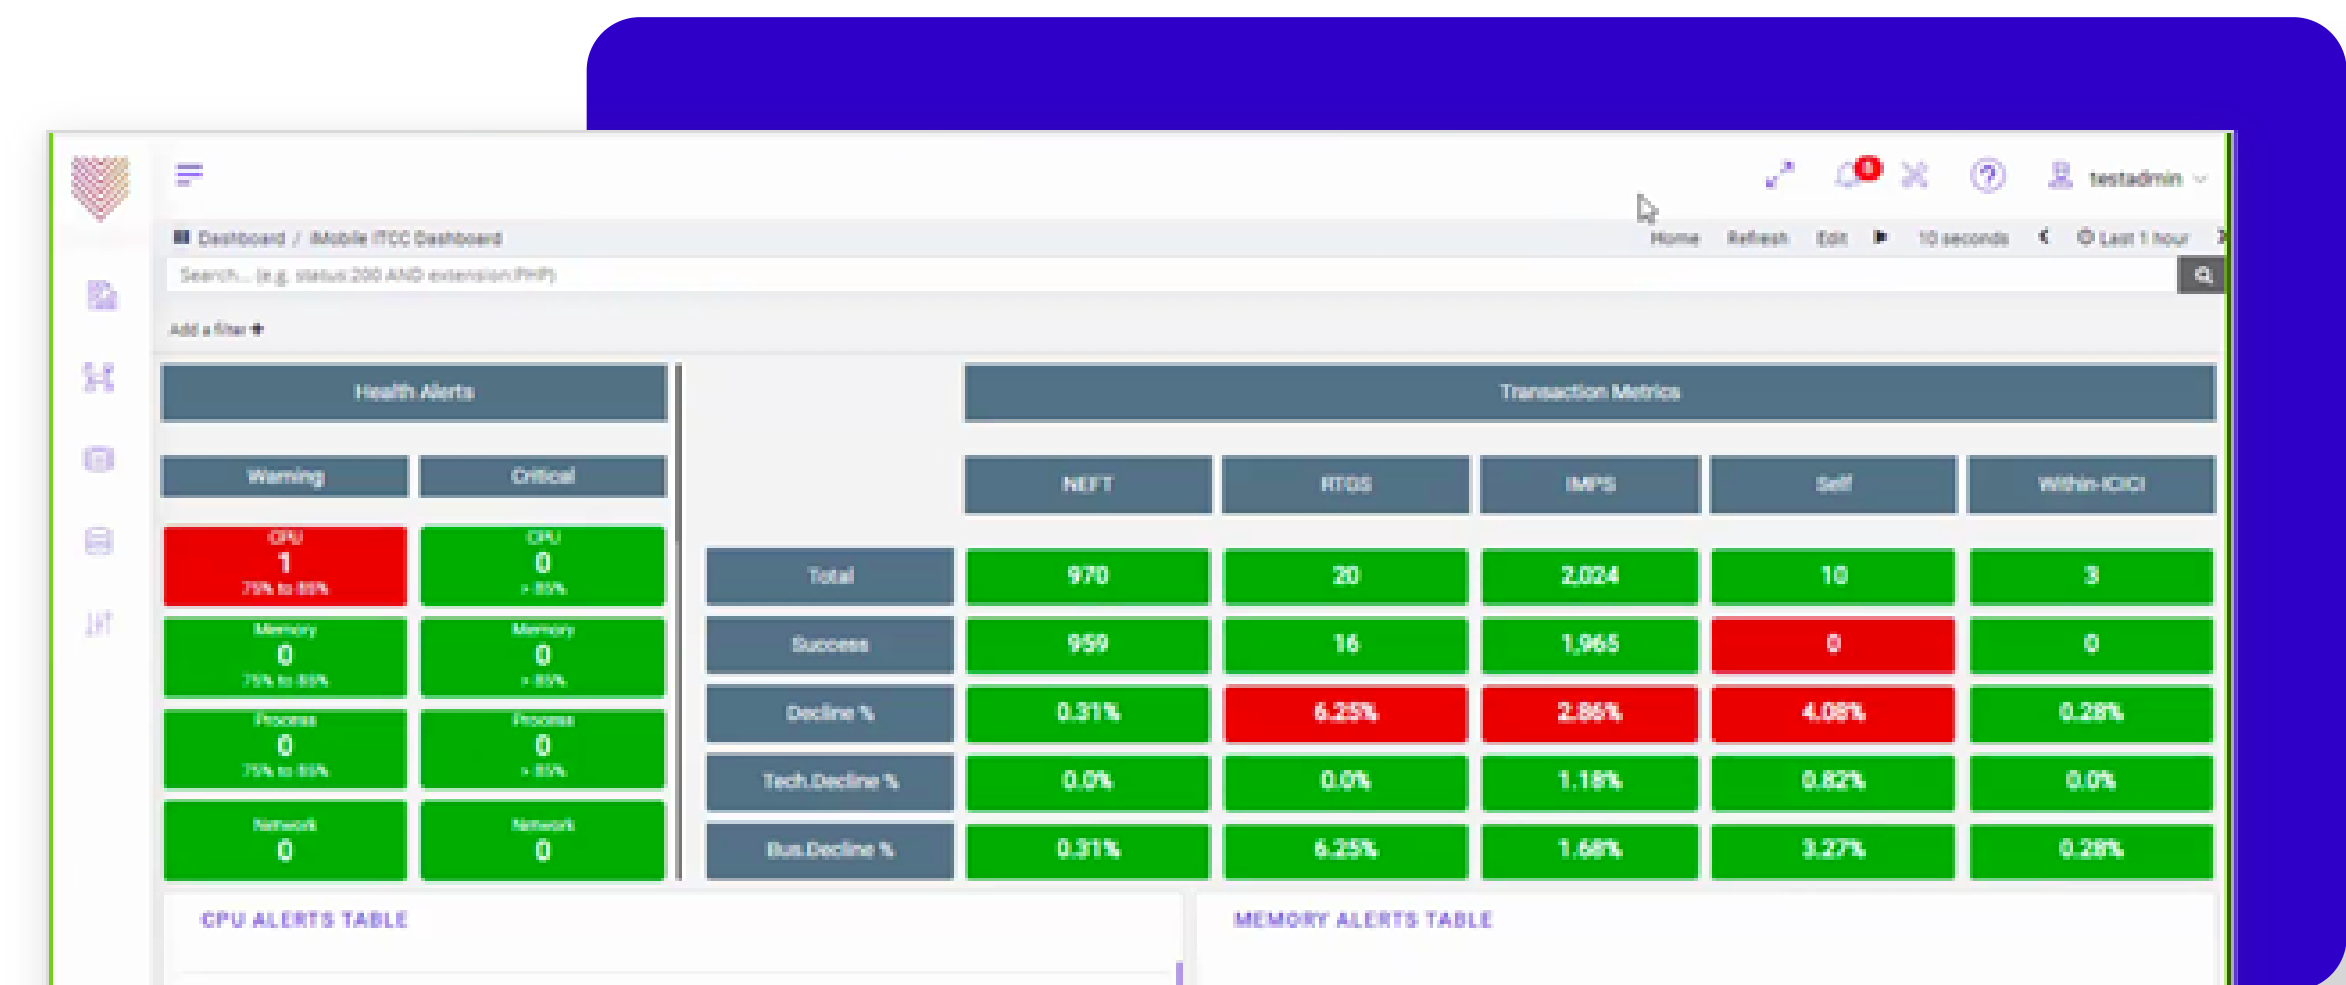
0 testadmin

Dashboard / iMobile ITCC Dashboard

Home Refresh Edit 10 seconds Last 1 hour

Search... (e.g. status:200 AND extension:PHP)

Add a filter +

Health Alerts

| Warning | Critical |
|---|---|
| CPU 1 75% to 85% | CPU 0 > 85% |
| Memory 0 75% to 85% | Memory 0 > 85% |
| Process 0 75% to 85% | Process 0 > 85% |
| Network 0 | Network 0 |

Transaction Metrics

| | NEFT | RTGS | IMPS | Self | Within-ICICI |
|---|---|---|---|---|---|
| Total | 970 | 20 | 2,024 | 10 | 3 |
| Success | 959 | 16 | 1,965 | 0 | 0 |
| Decline % | 0.31% | 6.25% | 2.86% | 4.08% | 0.28% |
| Tech.Decline % | 0.0% | 0.0% | 1.18% | 0.82% | 0.0% |
| Bus.Decline % | 0.31% | 6.25% | 1.68% | 3.27% | 0.28% |

CPU ALERTS TABLE

MEMORY ALERTS TABLE